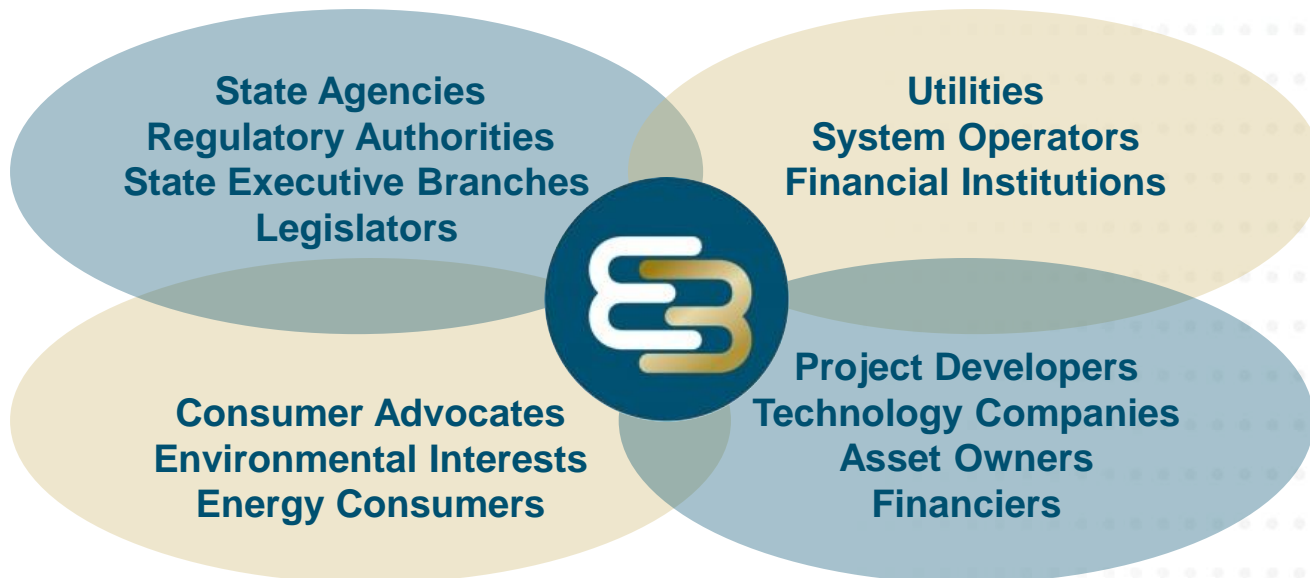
State Agencies
Regulatory Authorities
State Executive Branches
Legislators

Utilities
System Operators
Financial Institutions

Consumer Advocates
Environmental Interests
Energy Consumers

Project Developers
Technology Companies
Asset Owners
Financiers